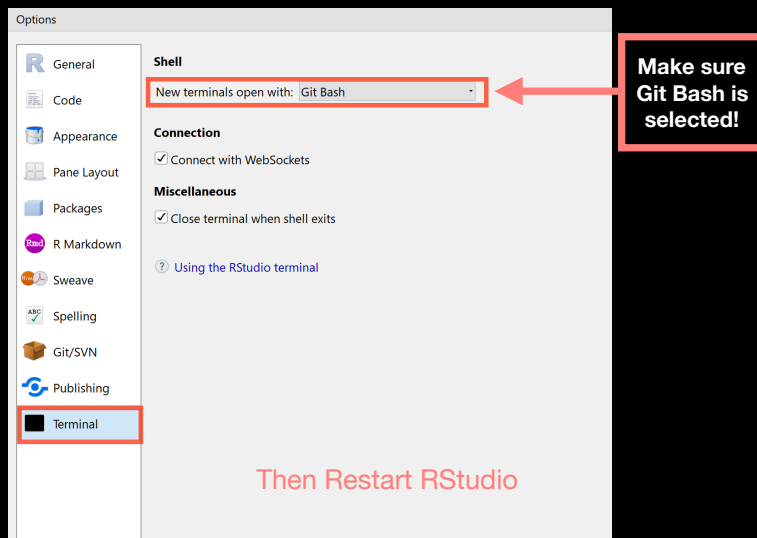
Options

General
Code
Appearance
Pane Layout
Packages
Rmd R Markdown
Sweave
ABC Spelling
Git/SVN
Publishing
Terminal

Shell

New terminals open with: Git Bash

Connection

✓ Connect with WebSockets

Miscellaneous

✓ Close terminal when shell exits

? Using the RStudio terminal

Make sure Git Bash is selected!

Then Restart RStudio